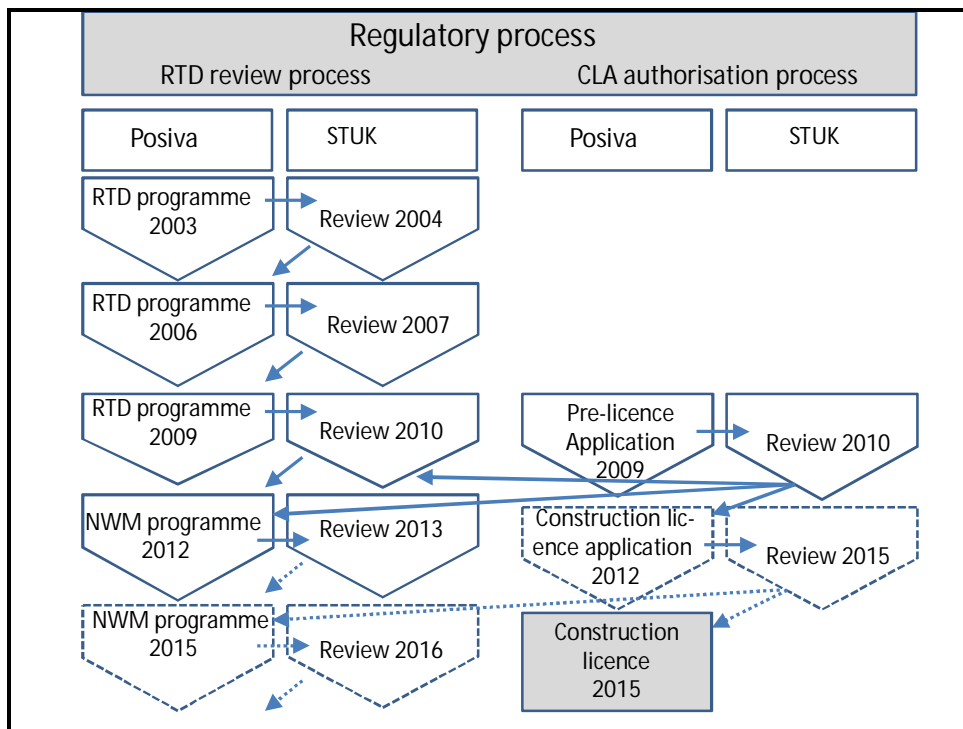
Regulatory process
RTD review process
CLA authorisation process

Posiva
STUK
Posiva
STUK

RTD programme 2003
Review 2004

RTD programme 2006
Review 2007

RTD programme 2009
Review 2010
Pre-licence Application 2009
Review 2010

NWM programme 2012
Review 2013
Construction licence application 2012
Review 2015

NWM programme 2015
Review 2016
Construction licence 2015